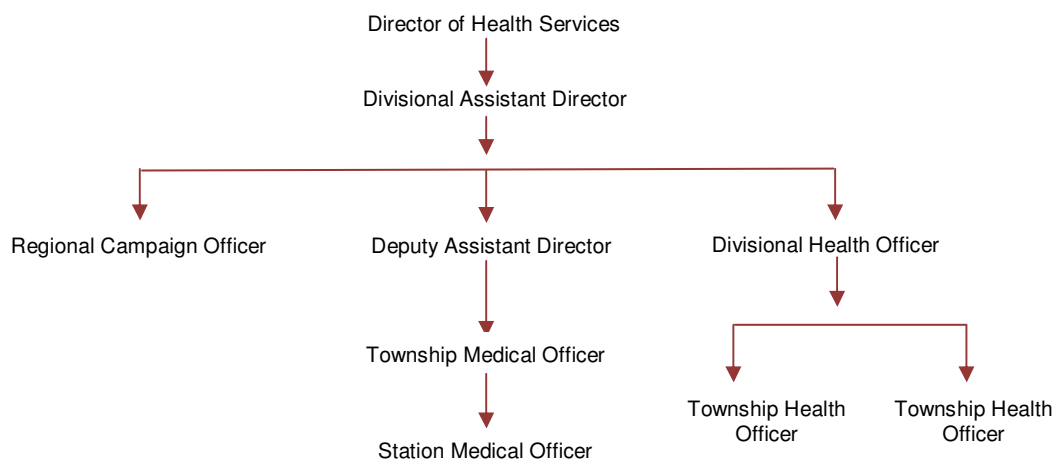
Director of Health Services

Divisional Assistant Director

Regional Campaign Officer

Deputy Assistant Director

Divisional Health Officer

Township Medical Officer

Station Medical Officer

Township Health Officer

Township Health Officer